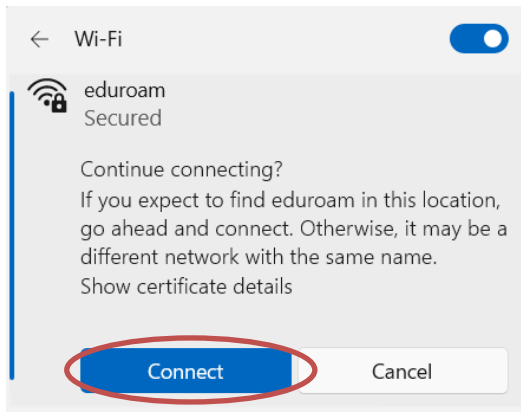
Wi-Fi

eduroam
Secured

Continue connecting?
If you expect to find eduroam in this location, go ahead and connect. Otherwise, it may be a different network with the same name.
Show certificate details

Connect

Cancel